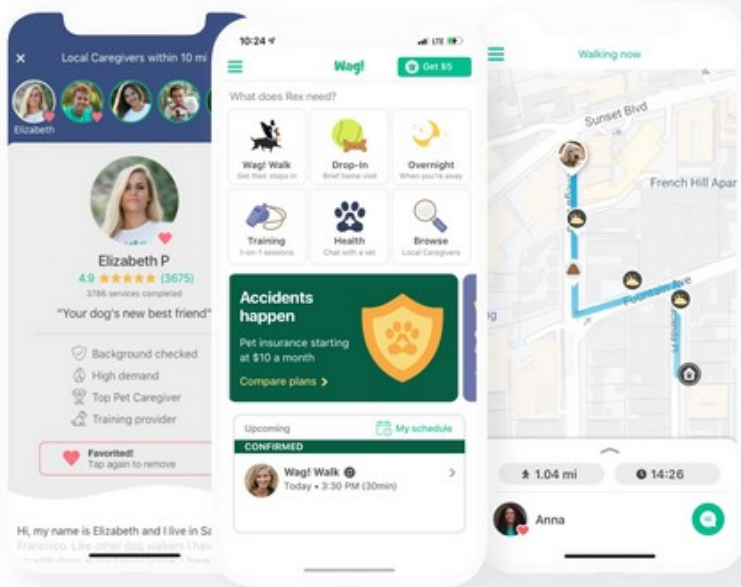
×

Local Caregivers within 10 mi

Elizabeth

Elizabeth P

4.9 ★★★★★ (3675)

3786 services completed

"Your dog's new best friend"

Background checked

High demand

Top Pet Caregiver

Training provider

Favorited!
Tap again to remove

Hi, my name is Elizabeth and I live in Sa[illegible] Francisco. Like other dog walkers I hav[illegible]

10:24

LTE

Wag!

Get $5

What does Rex need?

Wag! Walk
Get their steps in

Drop-In
Brief home visit

Overnight
When you're away

Training
1-on-1 sessions

Health
Chat with a vet

Browse
Local Caregivers

Accidents happen

Pet insurance starting at $10 a month

Compare plans >

Upcoming

My schedule

CONFIRMED

Wag! Walk
Today • 3:30 PM (30min)

Walking now

Sunset Blvd

French Hill Apar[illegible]

Fountain Ave

1.04 mi

14:26

Anna